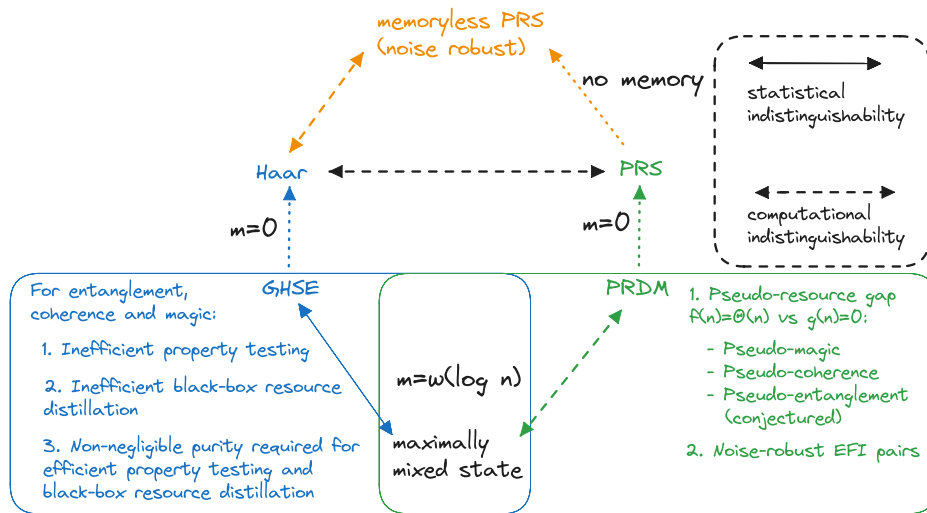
memoryless PRS
(noise robust)

no memory

statistical indistinguishability

computational indistinguishability

Haar

PRS

m=0

m=0

GHSE

PRDM

For entanglement, coherence and magic:

1. Inefficient property testing

2. Inefficient black-box resource distillation

3. Non-negligible purity required for efficient property testing and black-box resource distillation

m=ω(log n)

maximally mixed state

1. Pseudo-resource gap $f(n)=\Theta(n)$ vs $g(n)=0$:

- Pseudo-magic
- Pseudo-coherence
- Pseudo-entanglement (conjectured)

2. Noise-robust EFI pairs